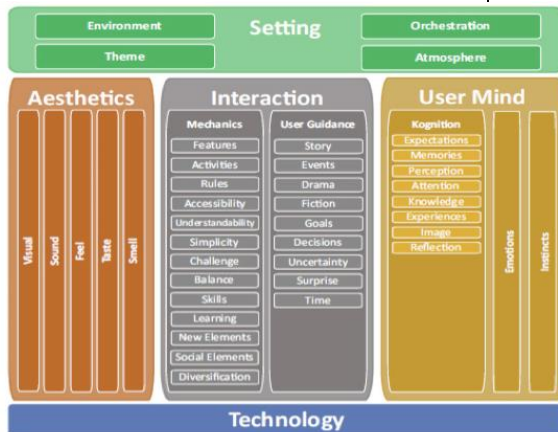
Environment

Setting

Orchestration

Theme

Atmosphere

Aesthetics

Visual

Sound

Feel

Taste

Smell

Interaction

Mechanics

Features

Activities

Rules

Accessibility

Understandability

Simplicity

Challenge

Balance

Skills

Learning

New Elements

Social Elements

Diversification

User Guidance

Story

Events

Drama

Fiction

Goals

Decisions

Uncertainty

Surprise

Time

User Mind

Kognition

Expectations

Memories

Perception

Attention

Knowledge

Experiences

Image

Reflection

Emotions

Instincts

Technology